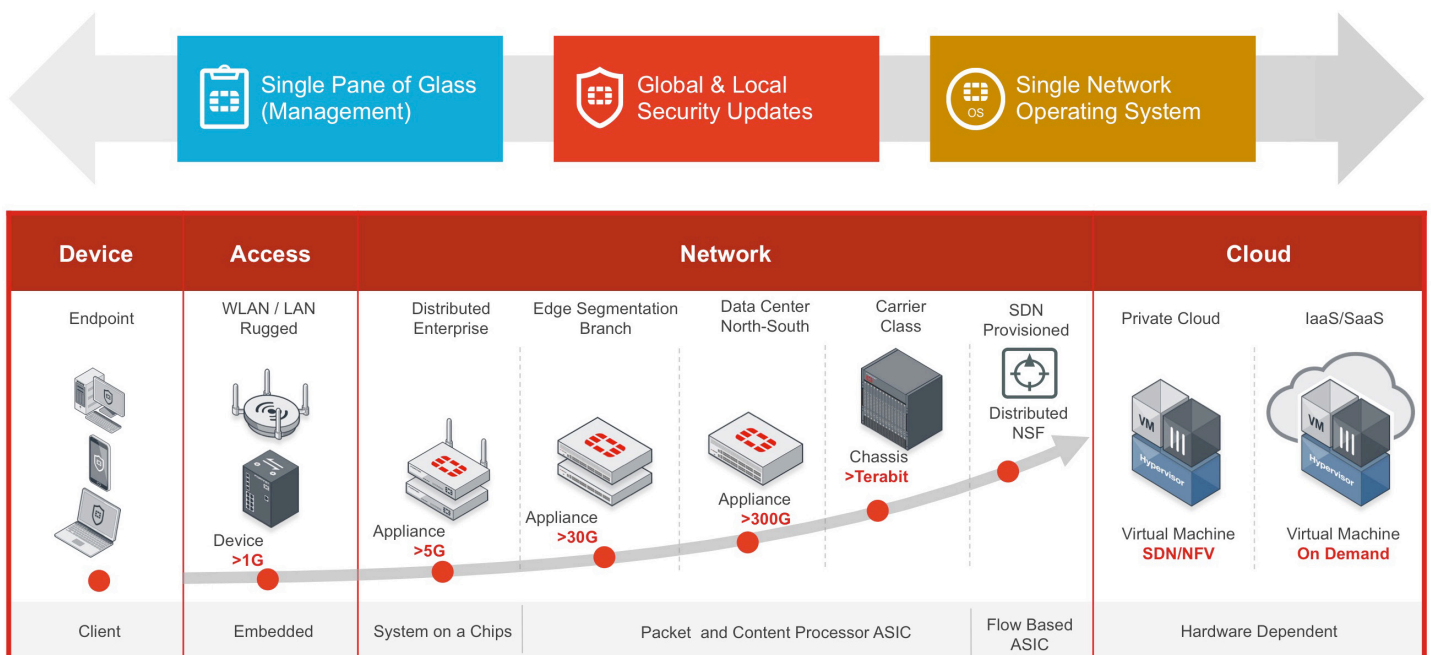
Single Pane of Glass (Management)

Global & Local Security Updates

OS

Single Network Operating System

Device

Access

Network

Cloud

Endpoint

WLAN / LAN Rugged

Distributed Enterprise

Edge Segmentation Branch

Data Center North-South

Carrier Class

SDN Provisioned

Private Cloud

IaaS/SaaS

Distributed NSF

Chassis
>Terabit

Appliance
>300G

Appliance
>30G

Appliance
>5G

Device
>1G

VM

Hypervisor

VM

Hypervisor

Virtual Machine
SDN/NFV

Virtual Machine
On Demand

Client

Embedded

System on a Chips

Packet and Content Processor ASIC

Flow Based ASIC

Hardware Dependent